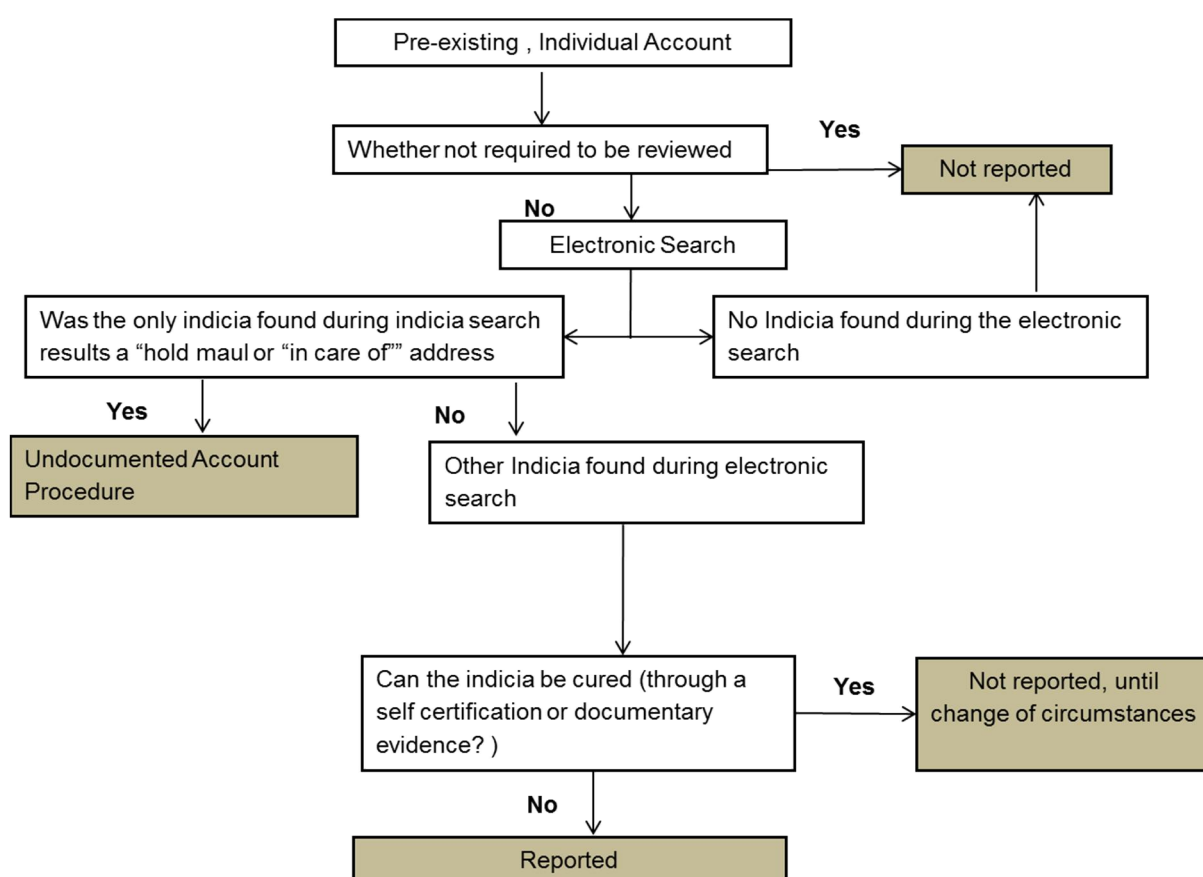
Pre-existing , Individual Account

Whether not required to be reviewed

Yes

Not reported

No

Electronic Search

Was the only indicia found during indicia search results a “hold maul or “in care of”” address

No Indicia found during the electronic search

Yes

Undocumented Account Procedure

No

Other Indicia found during electronic search

Can the indicia be cured (through a self certification or documentary evidence? )

Yes

Not reported, until change of circumstances

No

Reported